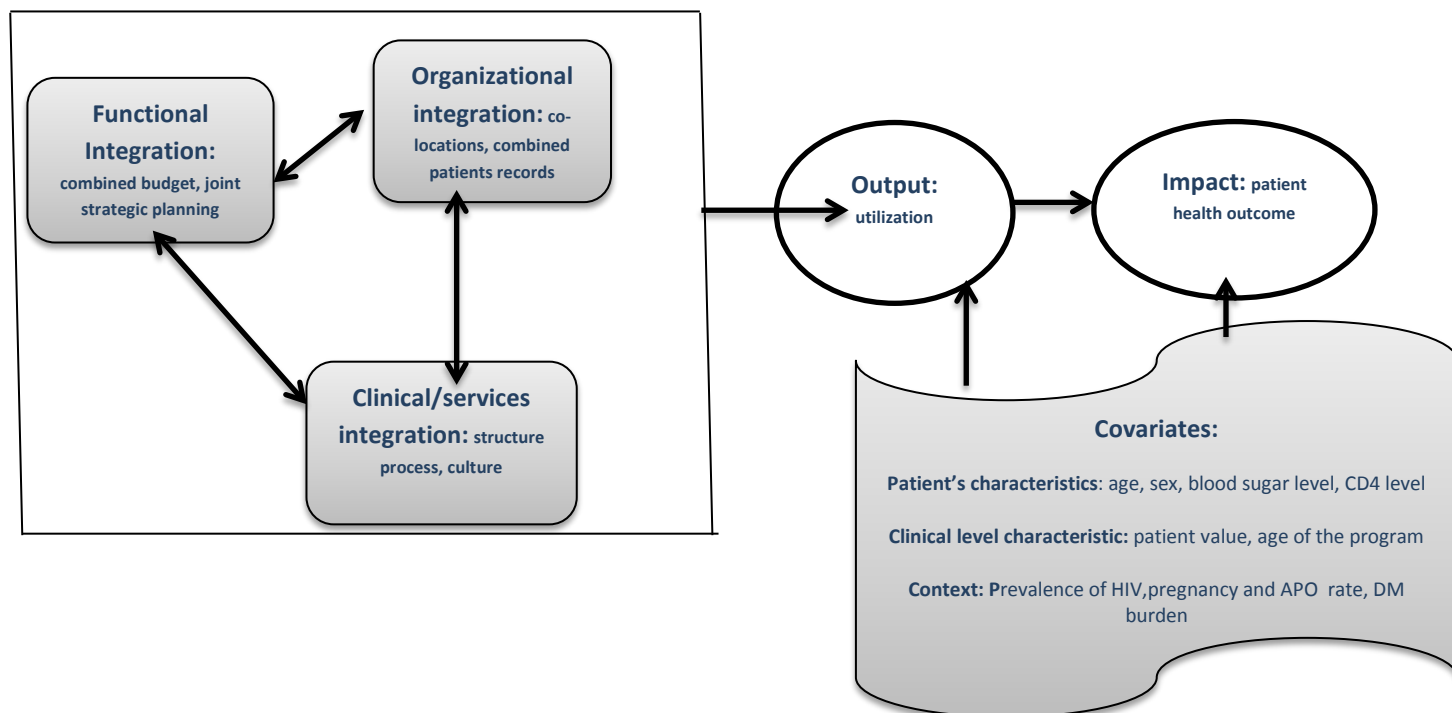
Functional Integration: combined budget, joint strategic planning

Organizational integration: co-locations, combined patients records

Clinical/services integration: structure process, culture

Output: utilization

Impact: patient health outcome

Covariates:

Patient's characteristics: age, sex, blood sugar level, CD4 level

Clinical level characteristic: patient value, age of the program

Context: Prevalence of HIV,pregnancy and APO rate, DM burden